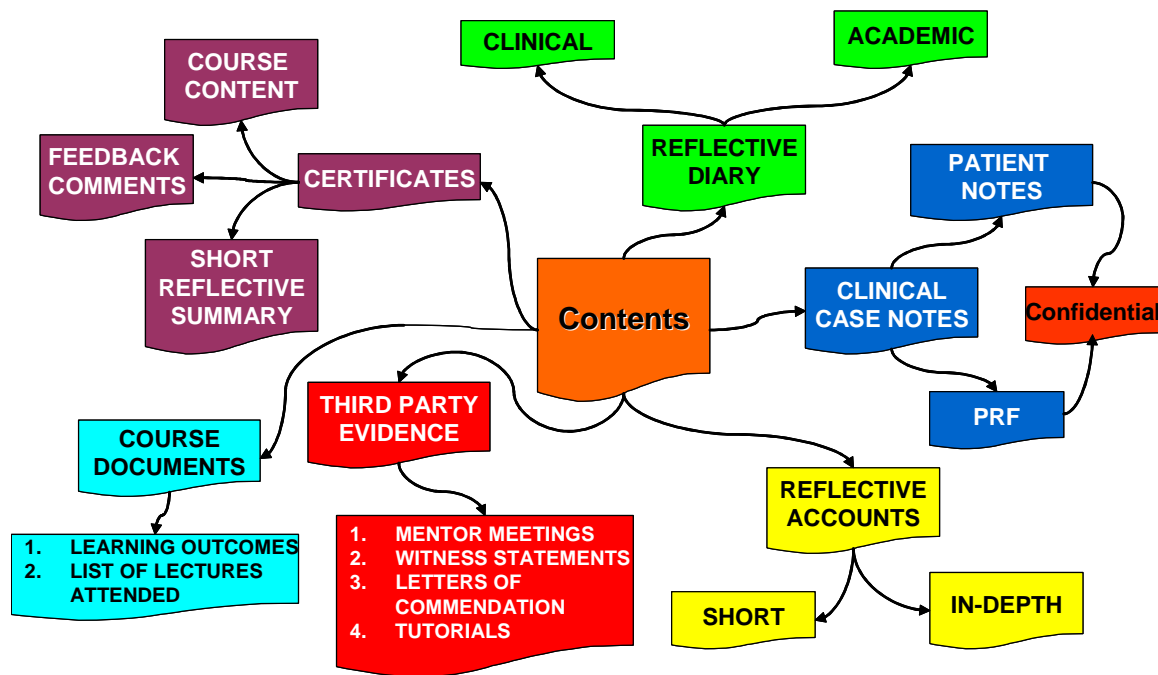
CLINICAL

ACADEMIC

COURSE CONTENT

REFLECTIVE DIARY

FEEDBACK COMMENTS

CERTIFICATES

PATIENT NOTES

SHORT REFLECTIVE SUMMARY

Contents

CLINICAL CASE NOTES

Confidential

THIRD PARTY EVIDENCE

PRF

COURSE DOCUMENTS

REFLECTIVE ACCOUNTS

1. LEARNING OUTCOMES
2. LIST OF LECTURES ATTENDED

1. MENTOR MEETINGS
2. WITNESS STATEMENTS
3. LETTERS OF COMMENDATION
4. TUTORIALS

SHORT

IN-DEPTH